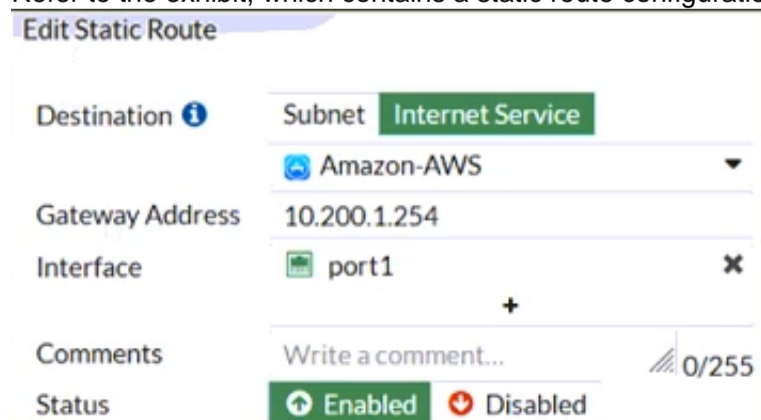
Refer to the exhibit, which contains a static route configuratio

Edit Static Route

Destination

Subnet Internet Service

Amazon-AWS

Gateway Address 10.200.1.254

Interface port1

+

Comments Write a comment... 0/255

Status Enabled Disabled